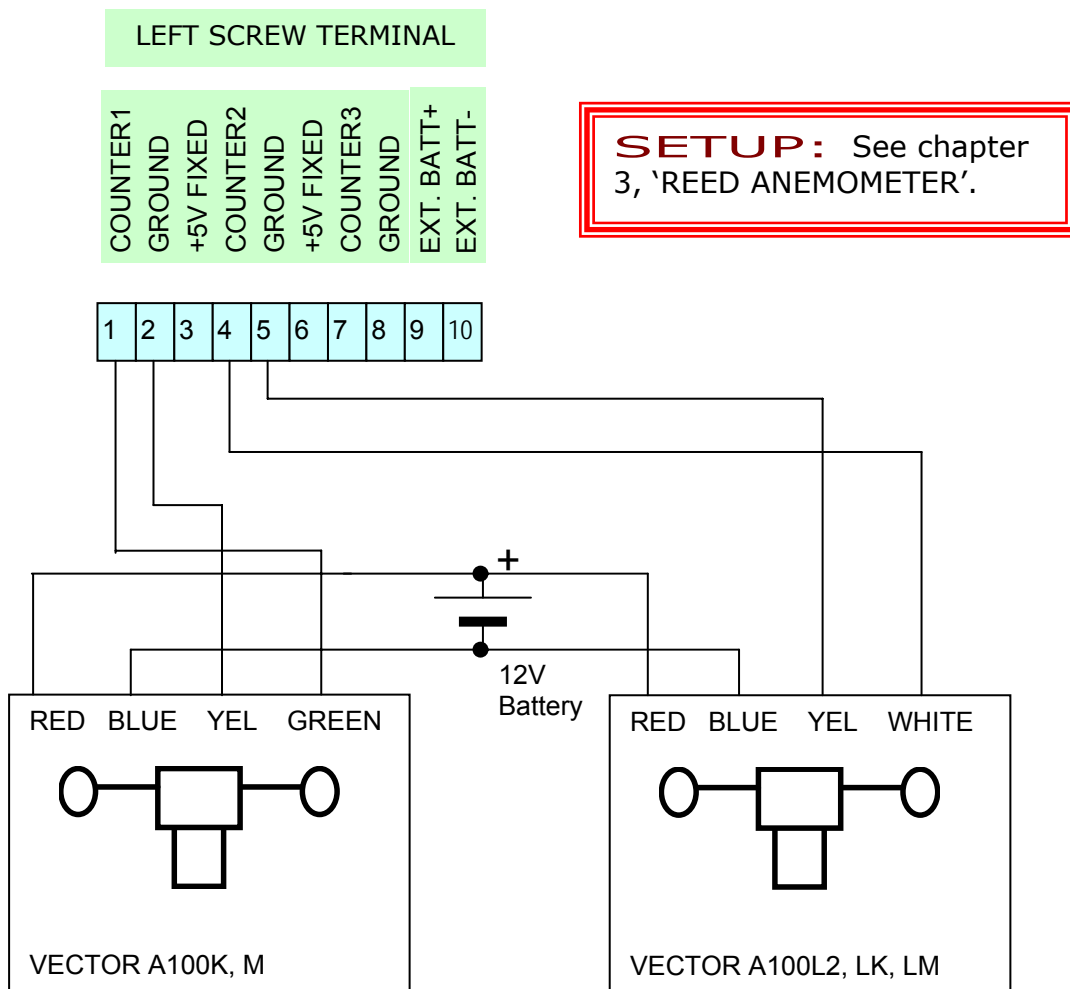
LEFT SCREW TERMINAL

COUNTER1
GROUND
+5V FIXED
COUNTER2
GROUND
+5V FIXED
COUNTER3
GROUND
EXT. BATT+
EXT. BATT-

SETUP: See chapter 3, 'REED ANEMOMETER'.

| 1 | 2 | 3 | 4 | 5 | 6 | 7 | 8 | 9 | 10 |
|---|---|---|---|---|---|---|---|---|---|

+

12V
Battery

RED BLUE YEL GREEN

VECTOR A100K, M

RED BLUE YEL WHITE

VECTOR A100L2, LK, LM